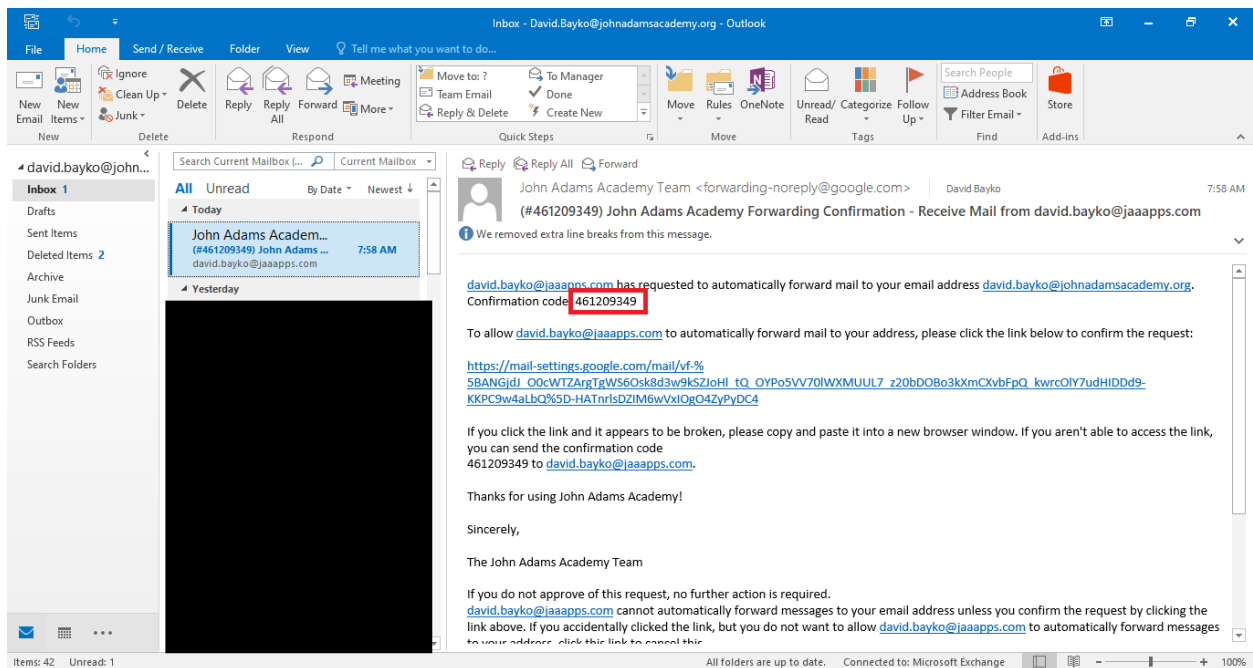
Inbox - David.Bayko@johnadamsacademy.org - Outlook

File Home Send / Receive Folder View Tell me what you want to do...

New Email New Items Ignore Clean Up Junk Delete Reply Reply All Forward Meeting More Move to: ? Team Email Reply & Delete To Manager Done Create New Move Rules OneNote Unread/ Read Categorize Follow Up Search People Address Book Filter Email Store

New Delete Respond Quick Steps Move Tags Find Add-ins

david.bayko@john...
Inbox 1
Drafts
Sent Items
Deleted Items 2
Archive
Junk Email
Outbox
RSS Feeds
Search Folders

Search Current Mailbox (... Current Mailbox
All Unread By Date Newest
Today
John Adams Academ...
(#461209349) John Adams ... 7:58 AM
david.bayko@jaaapps.com
Yesterday

Reply Reply All Forward

John Adams Academy Team <forwarding-noreply@google.com> David Bayko 7:58 AM
(#461209349) John Adams Academy Forwarding Confirmation - Receive Mail from david.bayko@jaaapps.com
We removed extra line breaks from this message.

david.bayko@jaaapps.com has requested to automatically forward mail to your email address david.bayko@johnadamsacademy.org.
Confirmation code: 461209349

To allow david.bayko@jaaapps.com to automatically forward mail to your address, please click the link below to confirm the request:

https://mail-settings.google.com/mail/vf-%5BANGjdJ_O0cWTZArgTgWS6Osk8d3w9kSZJoHl_tQ_OYPo5VV70lWXMUUL7_z20bDOBo3kXmCXvbFpQ_kwrcOlY7udHIDDd9-KKPC9w4aLbQ%5D-HATnrlsDZIM6wVxIOgO4ZyPyDC4

If you click the link and it appears to be broken, please copy and paste it into a new browser window. If you aren't able to access the link, you can send the confirmation code
461209349 to david.bayko@jaaapps.com.

Thanks for using John Adams Academy!

Sincerely,

The John Adams Academy Team

If you do not approve of this request, no further action is required.
david.bayko@jaaapps.com cannot automatically forward messages to your email address unless you confirm the request by clicking the link above. If you accidentally clicked the link, but you do not want to allow david.bayko@jaaapps.com to automatically forward messages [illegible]

Items: 42 Unread: 1 All folders are up to date. Connected to: Microsoft Exchange 100%